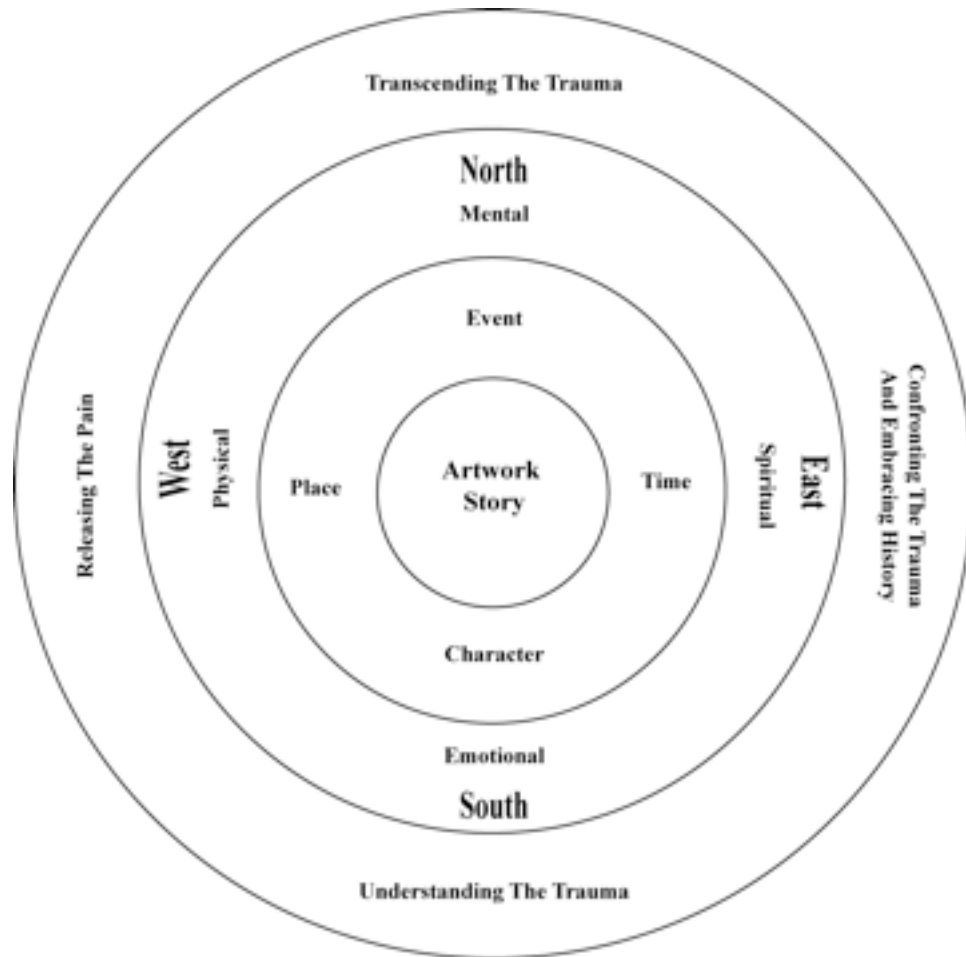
Transcending The Trauma

North

Mental

Event

Releasing The Pain

West

Physical

Place

Artwork Story

Time

Spiritual

East

Confronting The Trauma And Embracing History

Character

Emotional

South

Understanding The Trauma